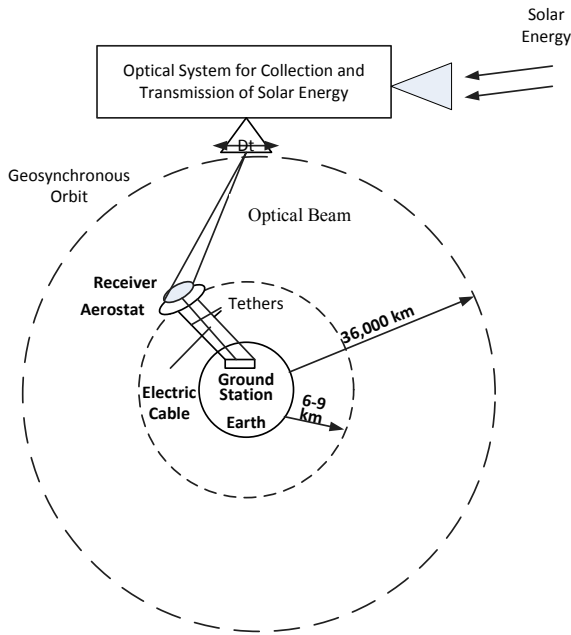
Solar Energy

Optical System for Collection and Transmission of Solar Energy

Dt

Geosynchronous Orbit

Optical Beam

Receiver

Aerostat

Tethers

36,000 km

Electric Cable

Ground Station

Earth

6-9 km